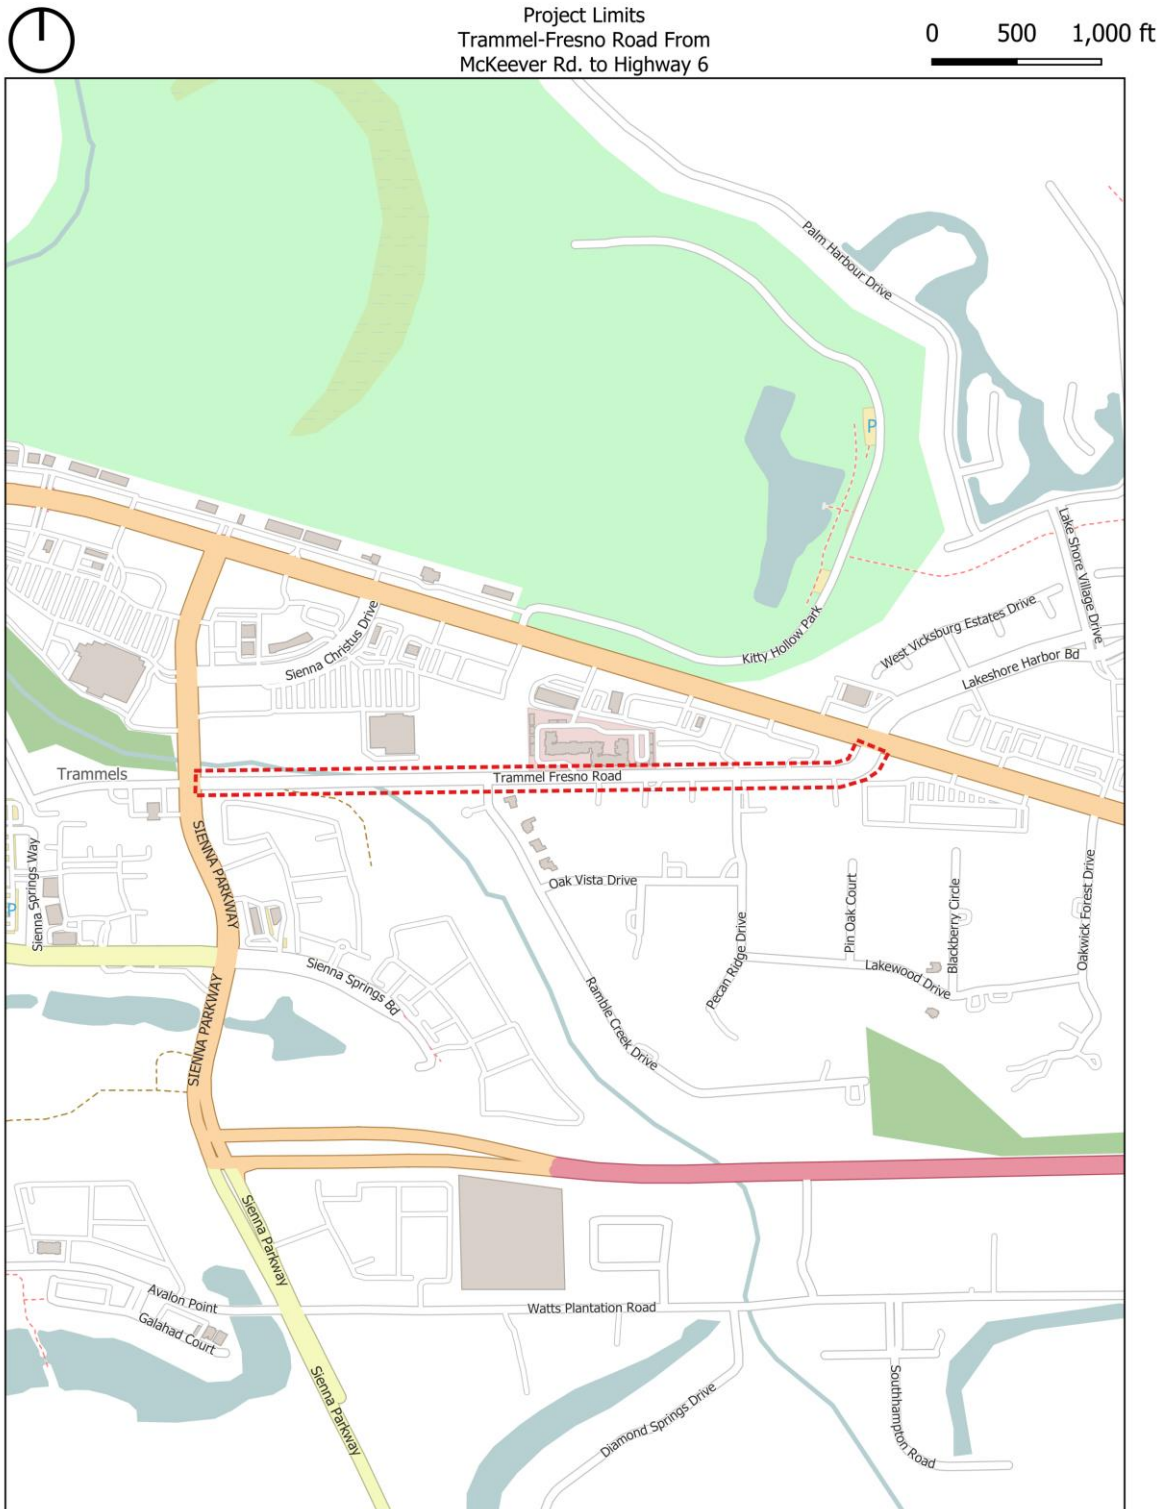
Project Limits
Trammel-Fresno Road From
McKeever Rd. to Highway 6

0 500 1,000 ft

Palm Harbour Drive

P

Lake Shore Village Drive

West Vicksburg Estates Drive

Lakeshore Harbor Bd

Kitty Hollow Park

Sienna Christus Drive

Trammels

Trammel Fresno Road

SIENNA PARKWAY

Sienna Springs Way

P

Oak Vista Drive

Pecan Ridge Drive

Pin Oak Court

Blackberry Circle

Oakwick Forest Drive

Lakewood Drive

Sienna Springs Bd

Ramble Creek Drive

SIENNA PARKWAY

Sienna Parkway

Avalon Point

Galahad Court

Watts Plantation Road

Sienna Parkway

Diamond Springs Drive

Southhampton Road